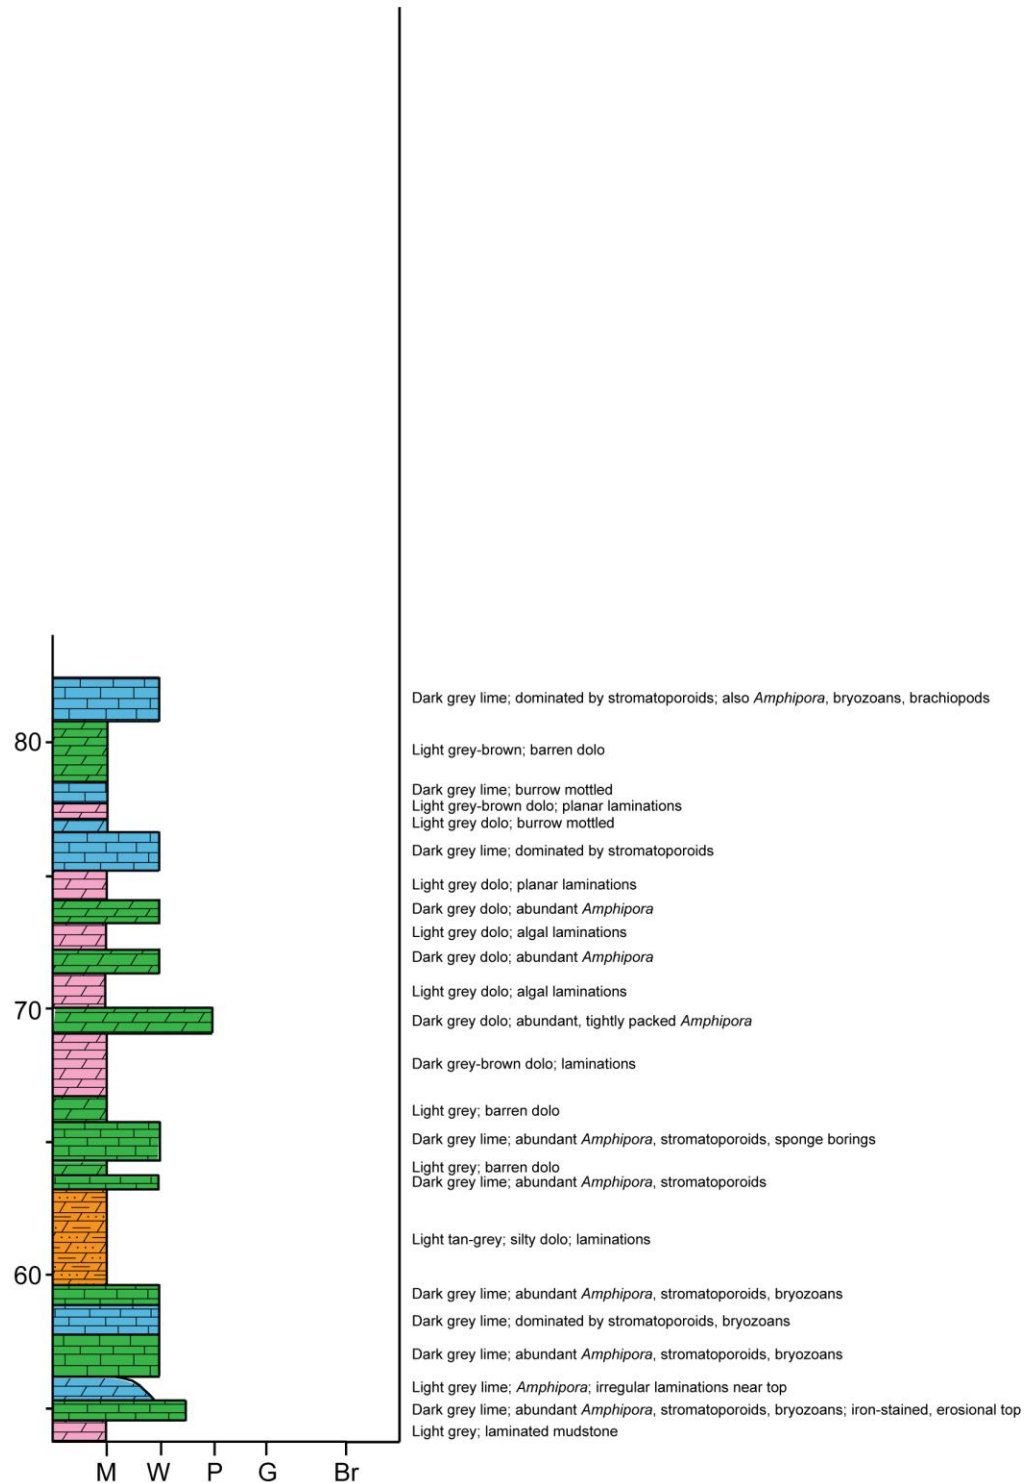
80

70

60

Dark grey lime; dominated by stromatoporoids; also *Amphipora*, bryozoans, brachiopods

Light grey-brown; barren dolo

Dark grey lime; burrow mottled
Light grey-brown dolo; planar laminations
Light grey dolo; burrow mottled

Dark grey lime; dominated by stromatoporoids

Light grey dolo; planar laminations

Dark grey dolo; abundant *Amphipora*

Light grey dolo; algal laminations

Dark grey dolo; abundant *Amphipora*

Light grey dolo; algal laminations

Dark grey dolo; abundant, tightly packed *Amphipora*

Dark grey-brown dolo; laminations

Light grey; barren dolo

Dark grey lime; abundant *Amphipora*, stromatoporoids, sponge borings

Light grey; barren dolo
Dark grey lime; abundant *Amphipora*, stromatoporoids

Light tan-grey; silty dolo; laminations

Dark grey lime; abundant *Amphipora*, stromatoporoids, bryozoans

Dark grey lime; dominated by stromatoporoids, bryozoans

Dark grey lime; abundant *Amphipora*, stromatoporoids, bryozoans

Light grey lime; *Amphipora*; irregular laminations near top

Dark grey lime; abundant *Amphipora*, stromatoporoids, bryozoans; iron-stained, erosional top

Light grey; laminated mudstone

M W P G Br